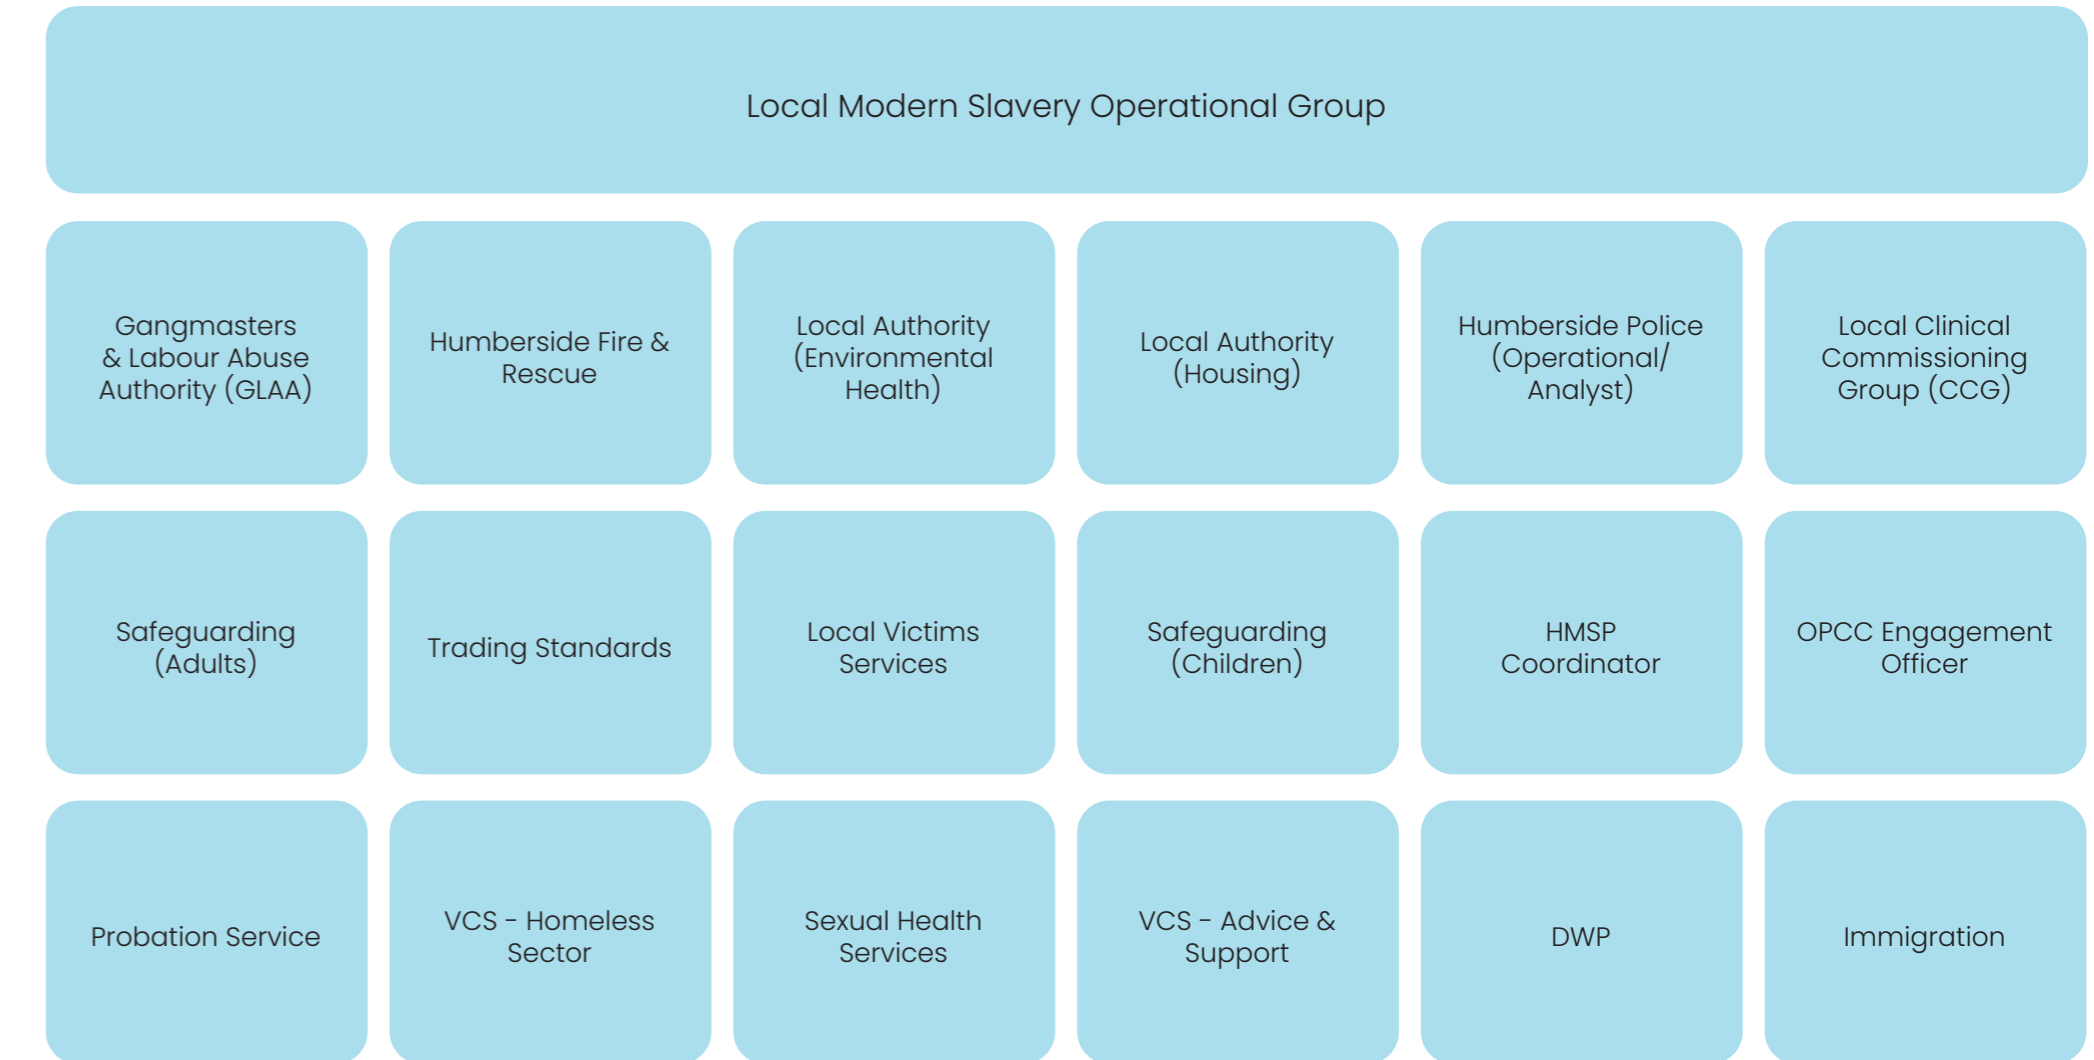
Local Modern Slavery Operational Group

Gangmasters & Labour Abuse Authority (GLAA)

Humberside Fire & Rescue

Local Authority (Environmental Health)

Local Authority (Housing)

Humberside Police (Operational/ Analyst)

Local Clinical Commissioning Group (CCG)

Safeguarding (Adults)

Trading Standards

Local Victims Services

Safeguarding (Children)

HMSP Coordinator

OPCC Engagement Officer

Probation Service

VCS - Homeless Sector

Sexual Health Services

VCS - Advice & Support

DWP

Immigration